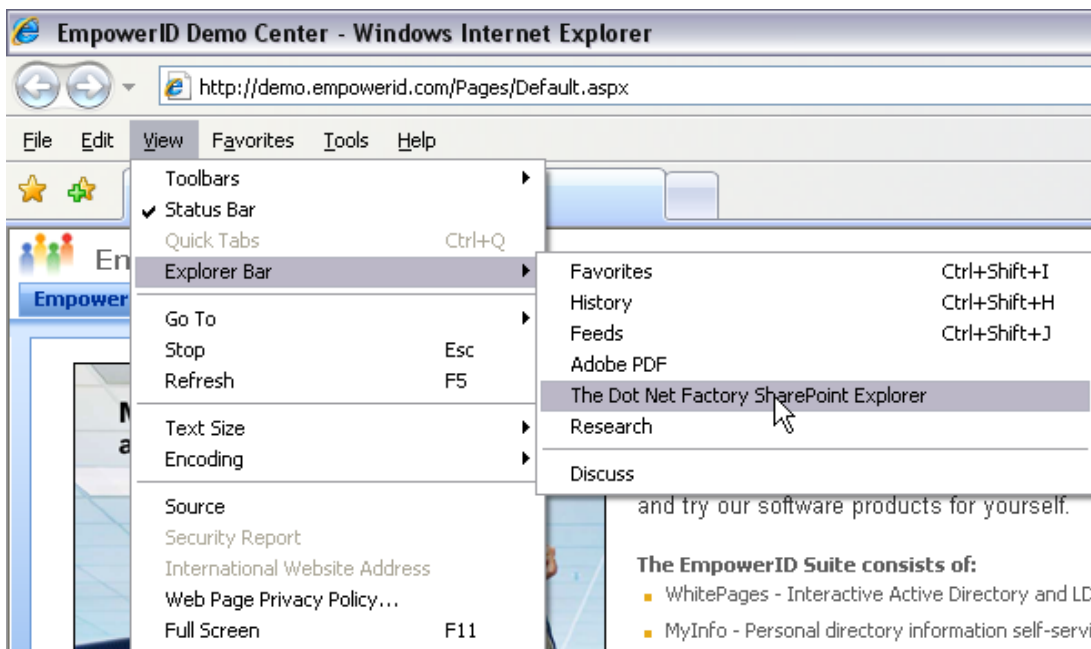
EmpowerID Demo Center - Windows Internet Explorer

http://demo.empowerid.com/Pages/Default.aspx

File Edit View Favorites Tools Help

Toolbars
✔ Status Bar
Quick Tabs Ctrl+Q
Explorer Bar
Go To
Stop Esc
Refresh F5
Text Size
Encoding
Source
Security Report
International Website Address
Web Page Privacy Policy...
Full Screen F11

Favorites Ctrl+Shift+I
History Ctrl+Shift+H
Feeds Ctrl+Shift+J
Adobe PDF
The Dot Net Factory SharePoint Explorer
Research
Discuss

En
Empower

and try our software products for yourself.

The EmpowerID Suite consists of:
WhitePages - Interactive Active Directory and LD
MyInfo - Personal directory information self-servi